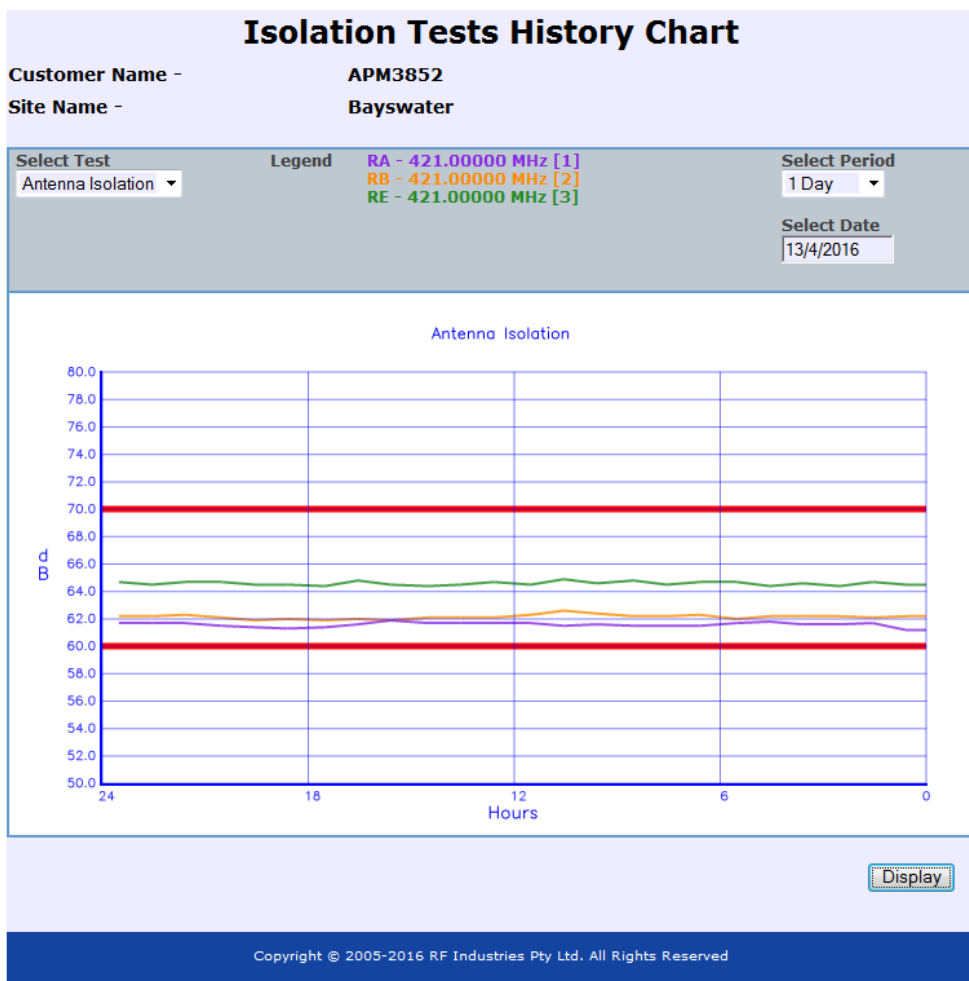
Isolation Tests History Chart

Customer Name - APM3852

Site Name - Bayswater

Select Test
Antenna Isolation

Legend
RA - 421.00000 MHz [1]
RB - 421.00000 MHz [2]
RE - 421.00000 MHz [3]

Select Period
1 Day

Select Date
13/4/2016

Antenna Isolation

80.0
78.0
76.0
74.0
72.0
70.0
68.0
66.0
64.0
62.0
60.0
58.0
56.0
54.0
52.0
50.0

dB

24
18
12
6
0
Hours

Display

Copyright © 2005-2016 RF Industries Pty Ltd. All Rights Reserved